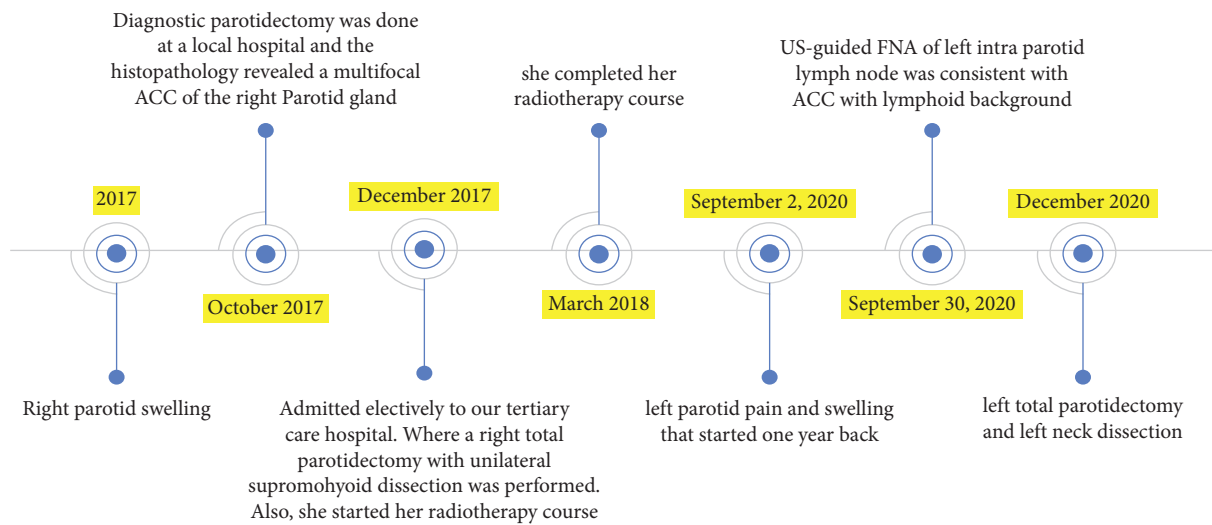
Diagnostic parotidectomy was done at a local hospital and the histopathology revealed a multifocal ACC of the right Parotid gland

she completed her radiotherapy course

US-guided FNA of left intra parotid lymph node was consistent with ACC with lymphoid background

2017

December 2017

September 2, 2020

December 2020

October 2017

March 2018

September 30, 2020

Right parotid swelling

Admitted electively to our tertiary care hospital. Where a right total parotidectomy with unilateral supromohyoid dissection was performed. Also, she started her radiotherapy course

left parotid pain and swelling that started one year back

left total parotidectomy and left neck dissection